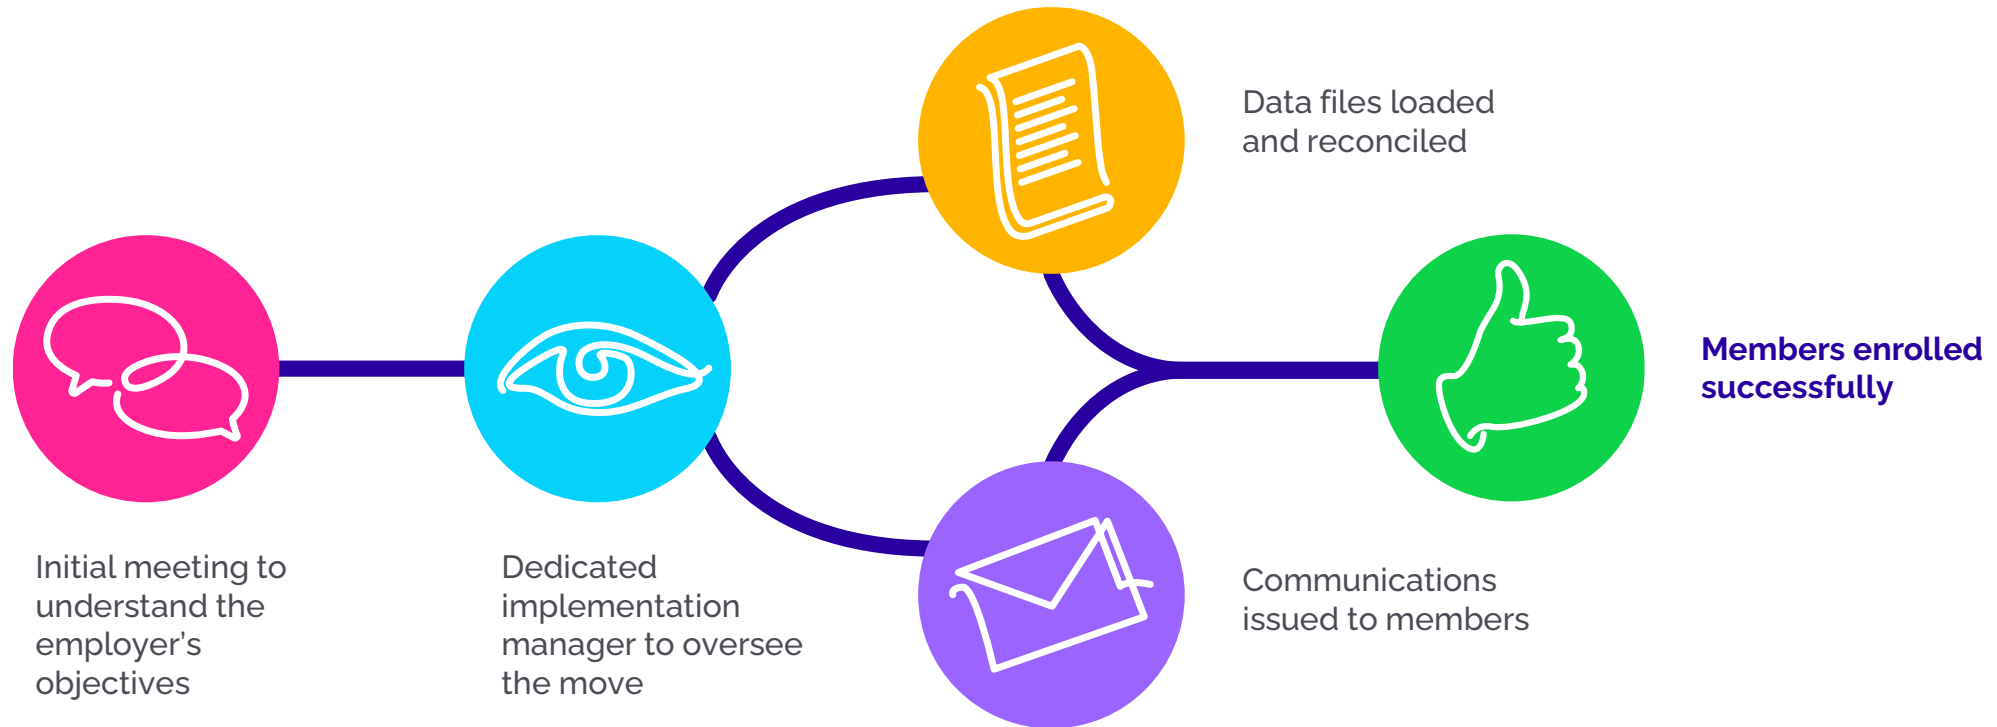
Initial meeting to understand the employer's objectives

Dedicated implementation manager to oversee the move

Data files loaded and reconciled

Communications issued to members

Members enrolled successfully